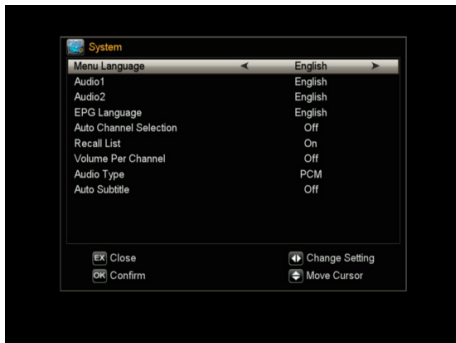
System

| | |
|---|---|
| Menu Language | English |
| Audio1 | English |
| Audio2 | English |
| EPG Language | English |
| Auto Channel Selection | Off |
| Recall List | On |
| Volume Per Channel | Off |
| Audio Type | PCM |
| Auto Subtitle | Off |

EX Close
OK Confirm
Change Setting
Move Cursor